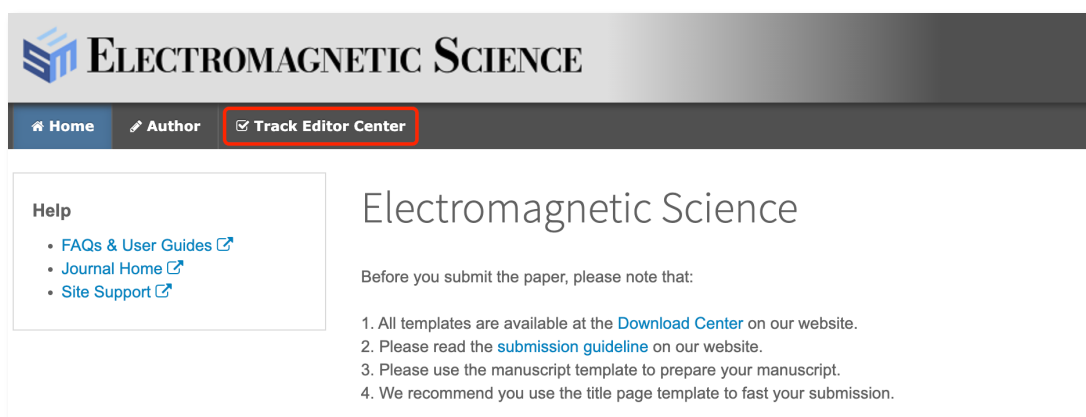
Electromagnetic Science

Home
Author
Track Editor Center

Help

- FAQs & User Guides
- Journal Home
- Site Support

Electromagnetic Science

Before you submit the paper, please note that:

1. All templates are available at the Download Center on our website.
2. Please read the submission guideline on our website.
3. Please use the manuscript template to prepare your manuscript.
4. We recommend you use the title page template to fast your submission.